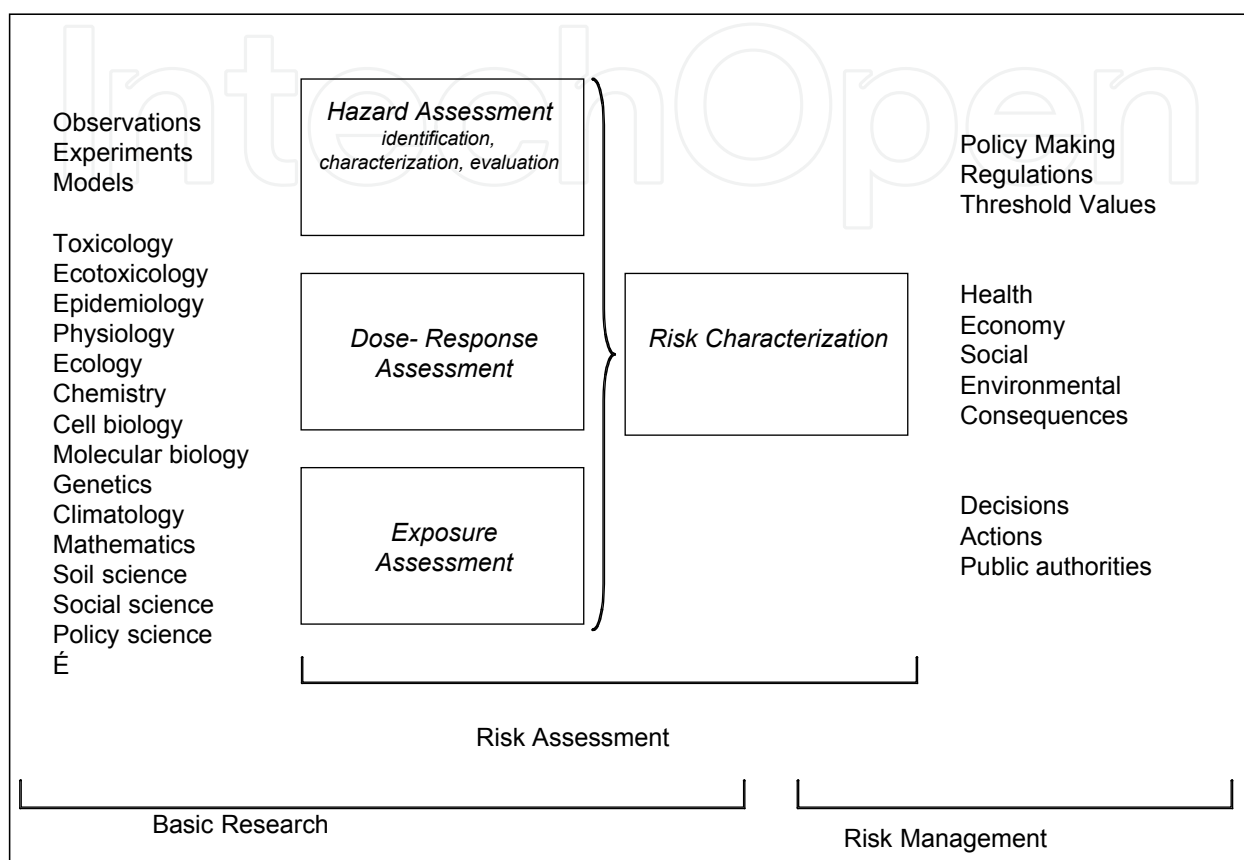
IntechOpen

Observations
Experiments
Models

Toxicology
Ecotoxicology
Epidemiology
Physiology
Ecology
Chemistry
Cell biology
Molecular biology
Genetics
Climatology
Mathematics
Soil science
Social science
Policy science
É

Hazard Assessment
identification, characterization, evaluation

Dose- Response Assessment

Exposure Assessment

Risk Characterization

Policy Making
Regulations
Threshold Values

Health
Economy
Social
Environmental
Consequences

Decisions
Actions
Public authorities

Risk Assessment

Basic Research

Risk Management